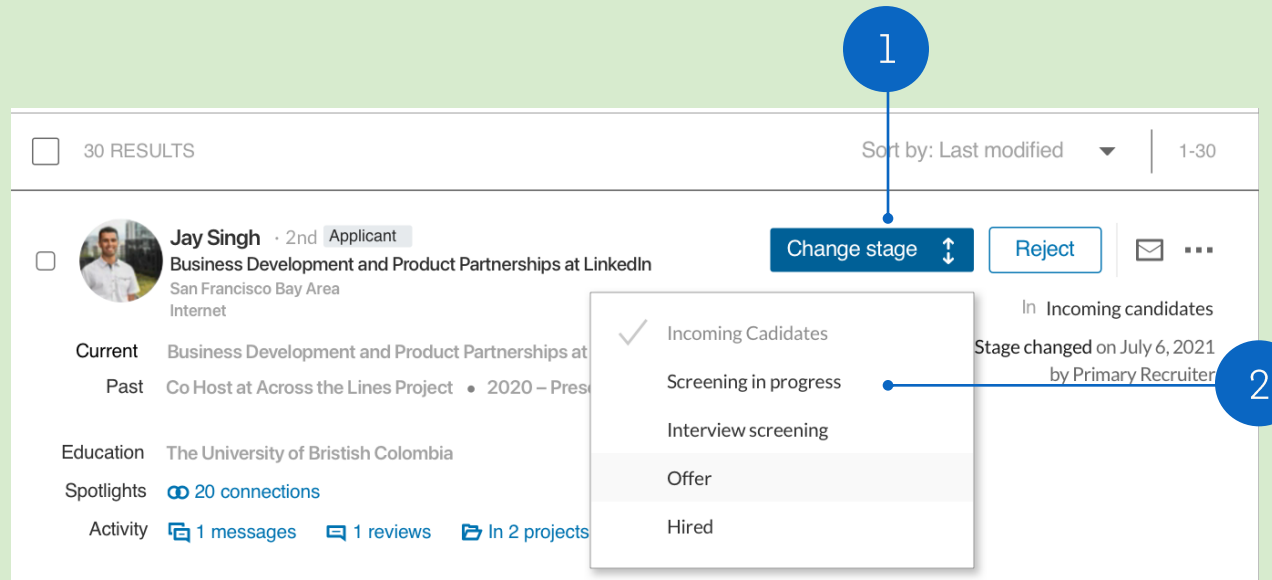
1

30 RESULTS

Sort by: Last modified

1-30

Jay Singh · 2nd Applicant

Business Development and Product Partnerships at LinkedIn

San Francisco Bay Area

Internet

Change stage

Reject

In Incoming candidates

Stage changed on July 6, 2021

by Primary Recruiter

2

Current Business Development and Product Partnerships at

Past Co Host at Across the Lines Project • 2020 – Prese

Education The University of Bristish Colombia

Spotlights 20 connections

Activity 1 messages 1 reviews In 2 projects

Incoming Cadidates

Screening in progress

Interview screening

Offer

Hired